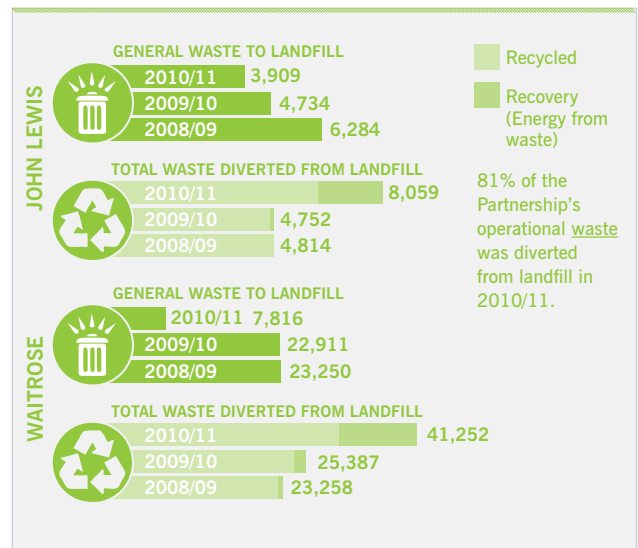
JOHN LEWIS

GENERAL WASTE TO LANDFILL

2010/11 3,909
2009/10 4,734
2008/09 6,284

TOTAL WASTE DIVERTED FROM LANDFILL

2010/11 8,059
2009/10 4,752
2008/09 4,814

Recycled

Recovery (Energy from waste)

81% of the Partnership's operational waste was diverted from landfill in 2010/11.

WAITROSE

GENERAL WASTE TO LANDFILL

2010/11 7,816
2009/10 22,911
2008/09 23,250

TOTAL WASTE DIVERTED FROM LANDFILL

2010/11 41,252
2009/10 25,387
2008/09 23,258